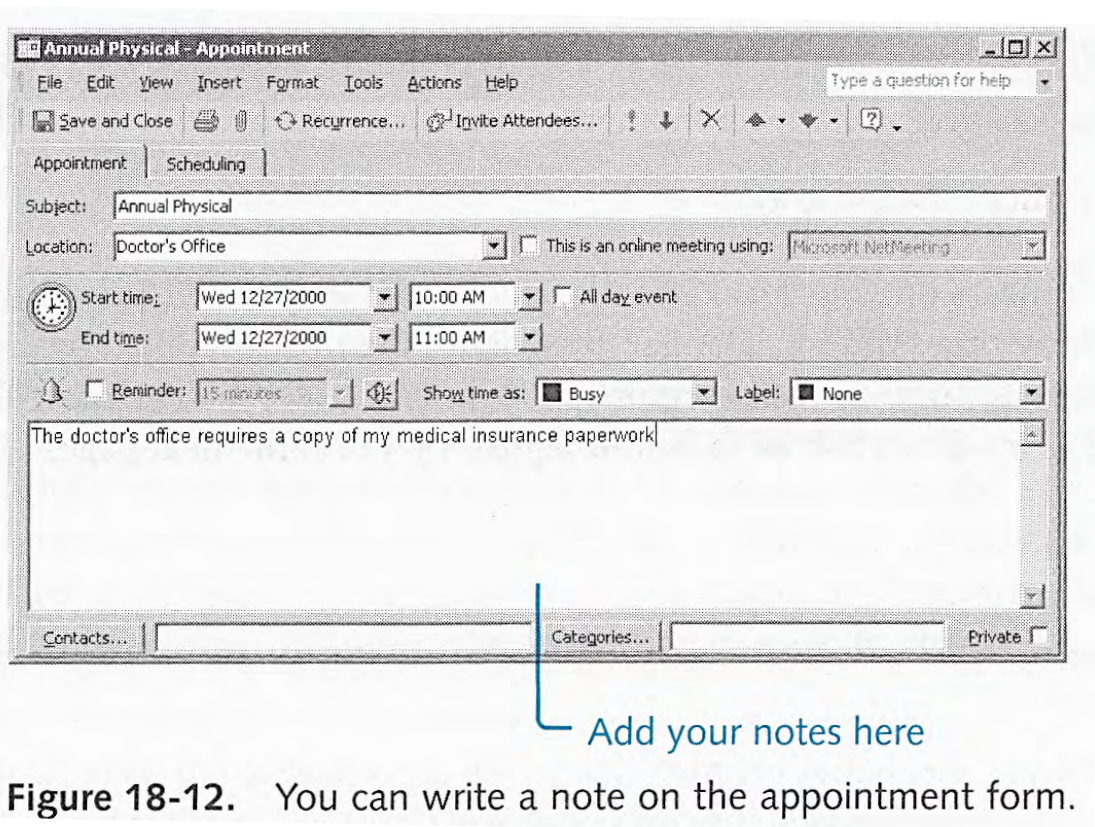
Annual Physical - Appointment

File Edit View Insert Format Tools Actions Help

Type a question for help

Save and Close | Recurrence... | Invite Attendees...

Appointment | Scheduling

Subject: Annual Physical

Location: Doctor's Office

This is an online meeting using: Microsoft NetMeeting

Start time: Wed 12/27/2000 10:00 AM All day event

End time: Wed 12/27/2000 11:00 AM

Reminder: 15 minutes

Show time as: Busy

Label: None

The doctor's office requires a copy of my medical insurance paperwork

Contacts...

Categories...

Private

Add your notes here

Figure 18-12. You can write a note on the appointment form.